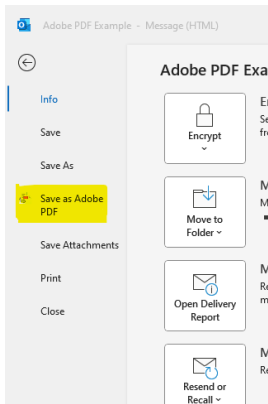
Adobe PDF Example - Message (HTML)

Info

Save

Save As

Save as Adobe PDF

Save Attachments

Print

Close

Adobe PDF Exa

Encrypt

E
Se
fr

Move to Folder

M
M

Open Delivery Report

M
Re
m

Resend or Recall

M
Re